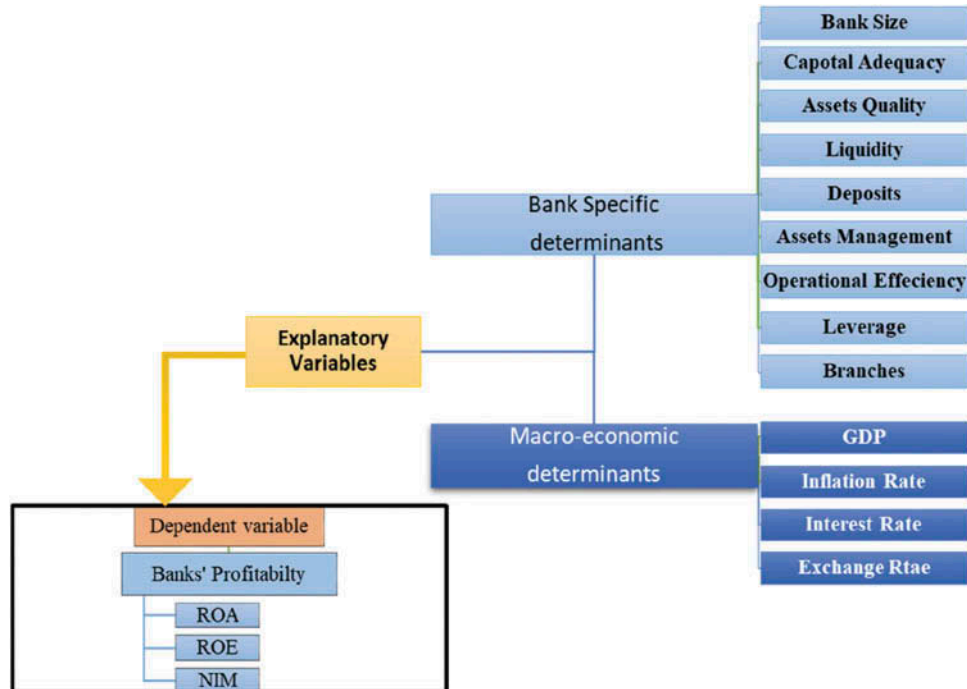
Bank Size
Capotal Adequacy
Assets Quality
Liquidity
Deposits
Assets Management
Operational Effeciency
Leverage
Branches

Bank Specific determinants

Explanatory Variables

Macro-economic determinants

GDP
Inflation Rate
Interest Rate
Exchange Rtae

Dependent variable
Banks' Profitabilty
ROA
ROE
NIM